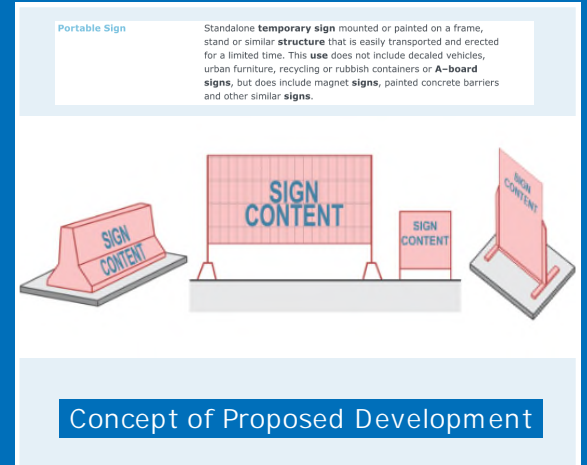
Portable Sign

Standalone **temporary sign** mounted or painted on a frame, stand or similar **structure** that is easily transported and erected for a limited time. This **use** does not include decaled vehicles, urban furniture, recycling or rubbish containers or **A–board signs**, but does include magnet **signs**, painted concrete barriers and other similar **signs**.

SIGN CONTENT

SIGN CONTENT

SIGN CONTENT

SIGN CONTENT

Concept of Proposed Development